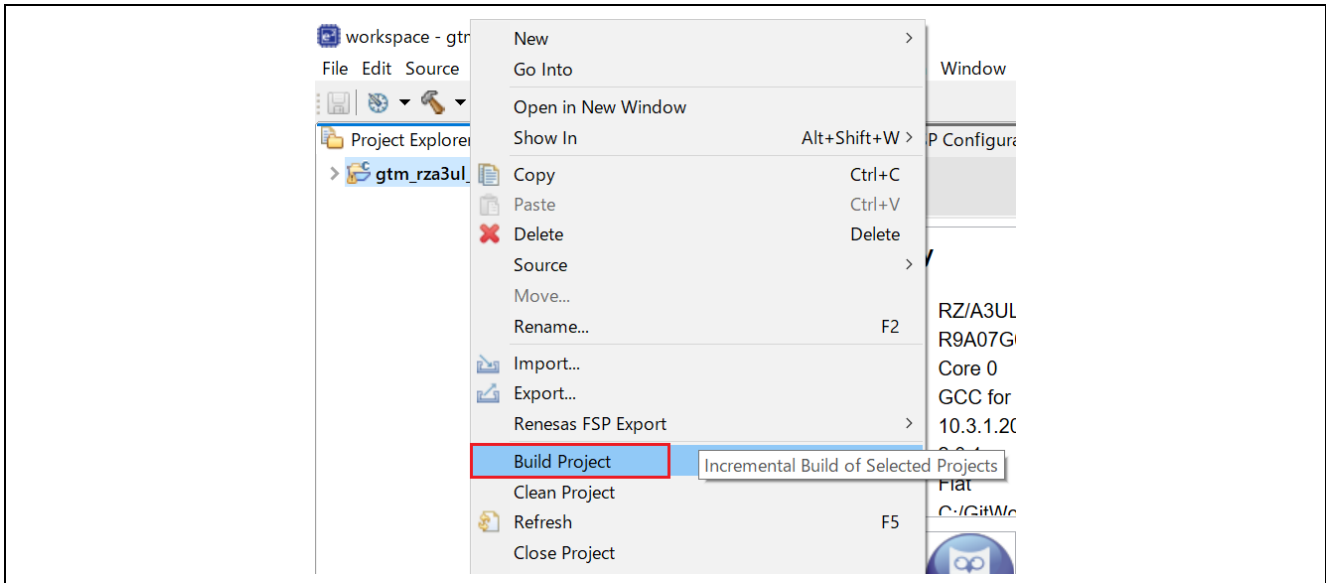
workspace - gtm
File Edit Source
Window
Project Explorer
P Configura
gtm_rza3ul_

New
Go Into
Open in New Window
Show In Alt+Shift+W
Copy Ctrl+C
Paste Ctrl+V
Delete Delete
Source
Move...
Rename... F2
Import...
Export...
Renesas FSP Export
Build Project
Incremental Build of Selected Projects
Clean Project
Refresh F5
Close Project

RZ/A3UL
R9A07G
Core 0
GCC for
10.3.1.20
Flat
C:/GitWo